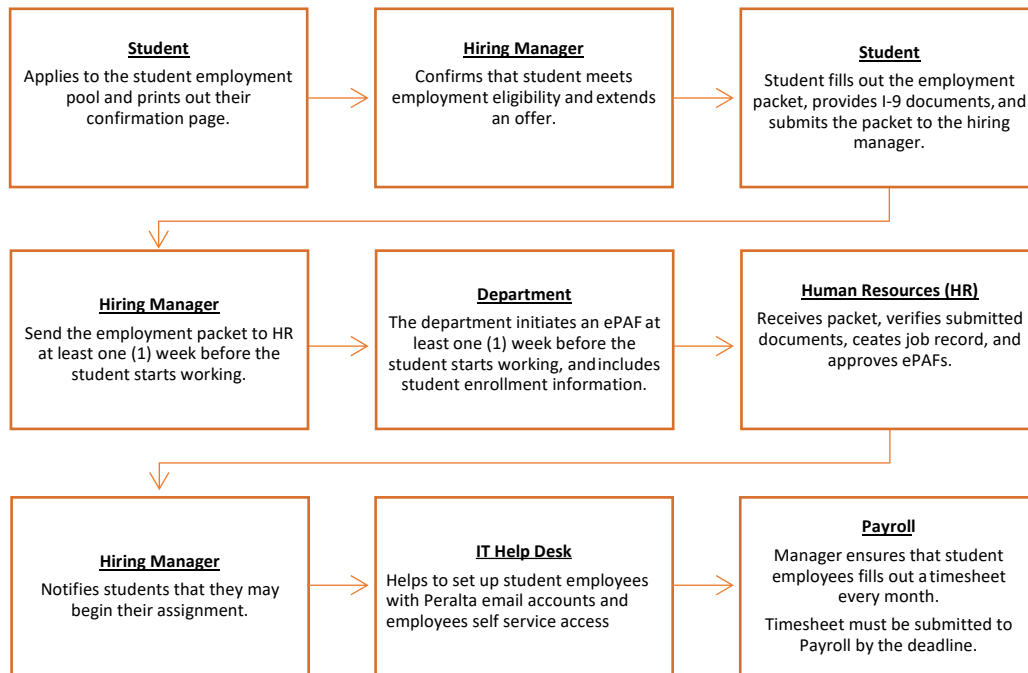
Student
Applies to the student employment pool and prints out their confirmation page.

Hiring Manager
Confirms that student meets employment eligibility and extends an offer.

Student
Student fills out the employment packet, provides I-9 documents, and submits the packet to the hiring manager.

Hiring Manager
Send the employment packet to HR at least one (1) week before the student starts working.

Department
The department initiates an ePAF at least one (1) week before the student starts working, and includes student enrollment information.

Human Resources (HR)
Receives packet, verifies submitted documents, ceates job record, and approves ePAFs.

Hiring Manager
Notifies students that they may begin their assignment.

IT Help Desk
Helps to set up student employees with Peralta email accounts and employees self service access

Payroll
Manager ensures that student employees fills out a timesheet every month.

Timesheet must be submitted to Payroll by the deadline.